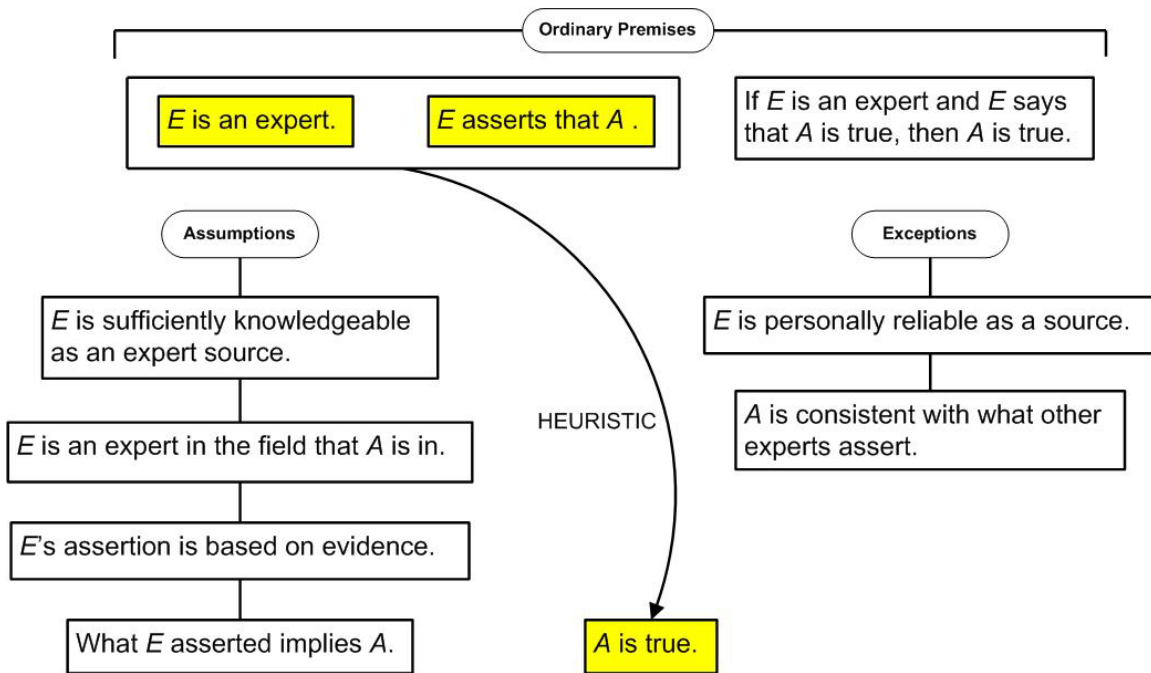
Ordinary Premises

E is an expert.

E asserts that A .

If E is an expert and E says that A is true, then A is true.

Assumptions

E is sufficiently knowledgeable as an expert source.

E is an expert in the field that A is in.

E's assertion is based on evidence.

What E asserted implies A.

HEURISTIC

A is true.

Exceptions

E is personally reliable as a source.

A is consistent with what other experts assert.